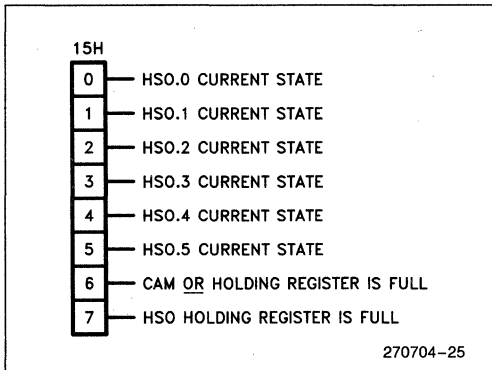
15H

0 HSO.0 CURRENT STATE

1 HSO.1 CURRENT STATE

2 HSO.2 CURRENT STATE

3 HSO.3 CURRENT STATE

4 HSO.4 CURRENT STATE

5 HSO.5 CURRENT STATE

6 CAM OR HOLDING REGISTER IS FULL

7 HSO HOLDING REGISTER IS FULL

270704–25